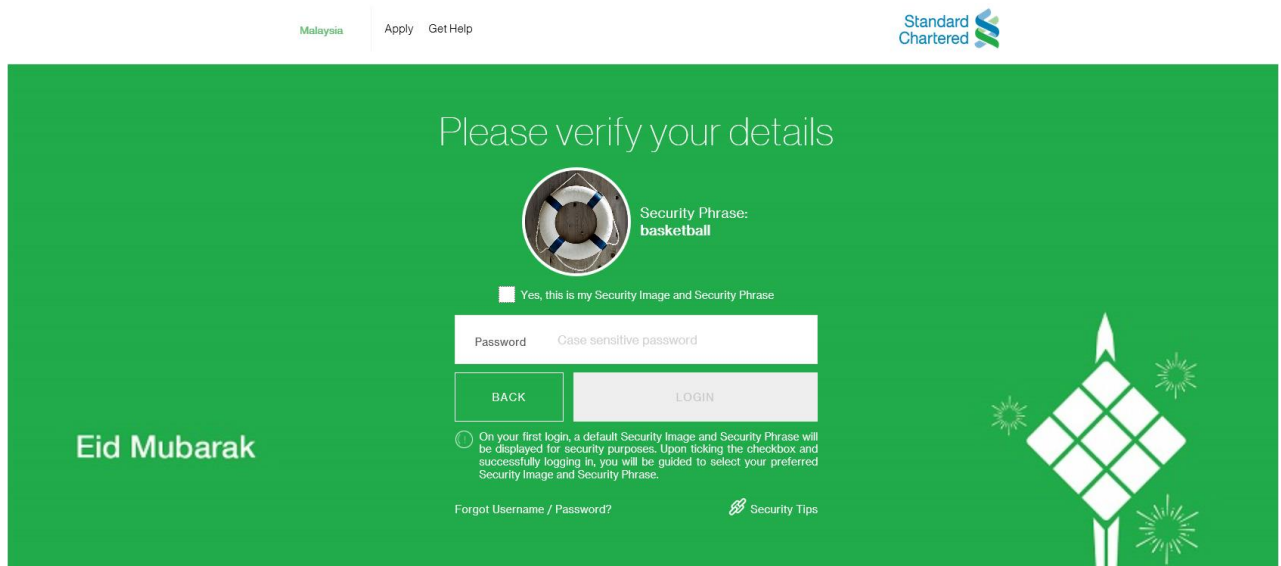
Malaysia Apply Get Help

Standard Chartered

Please verify your details

Security Phrase:
basketball

Yes, this is my Security Image and Security Phrase

Password Case sensitive password

BACK LOGIN

On your first login, a default Security Image and Security Phrase will be displayed for security purposes. Upon ticking the checkbox and successfully logging in, you will be guided to select your preferred Security Image and Security Phrase.

Forgot Username / Password?

Security Tips

Eid Mubarak